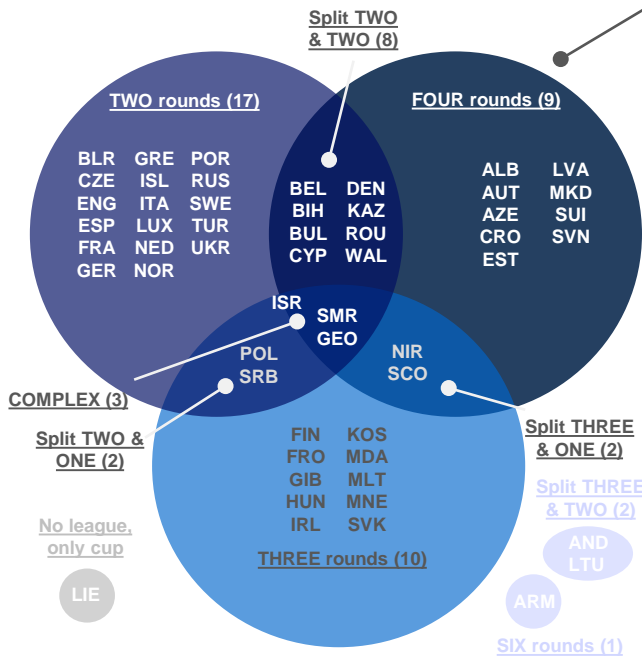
Split TWO & TWO (8)

TWO rounds (17)

BLR GRE POR
CZE ISL RUS
ENG ITA SWE
ESP LUX TUR
FRA NED UKR
GER NOR

FOUR rounds (9)

ALB LVA
AUT MKD
AZE SUI
CRO SVN
EST

BEL DEN
BIH KAZ
BUL ROU
CYP WAL

ISR
SMR
GEO

POL
SRB

NIR
SCO

COMPLEX (3)

Split TWO & ONE (2)

Split THREE & ONE (2)

FIN KOS
FRO MDA
GIB MLT
HUN MNE
IRL SVK

THREE rounds (10)

No league, only cup

LIE

Split THREE & TWO (2)

AND
LTU

ARM

SIX rounds (1)